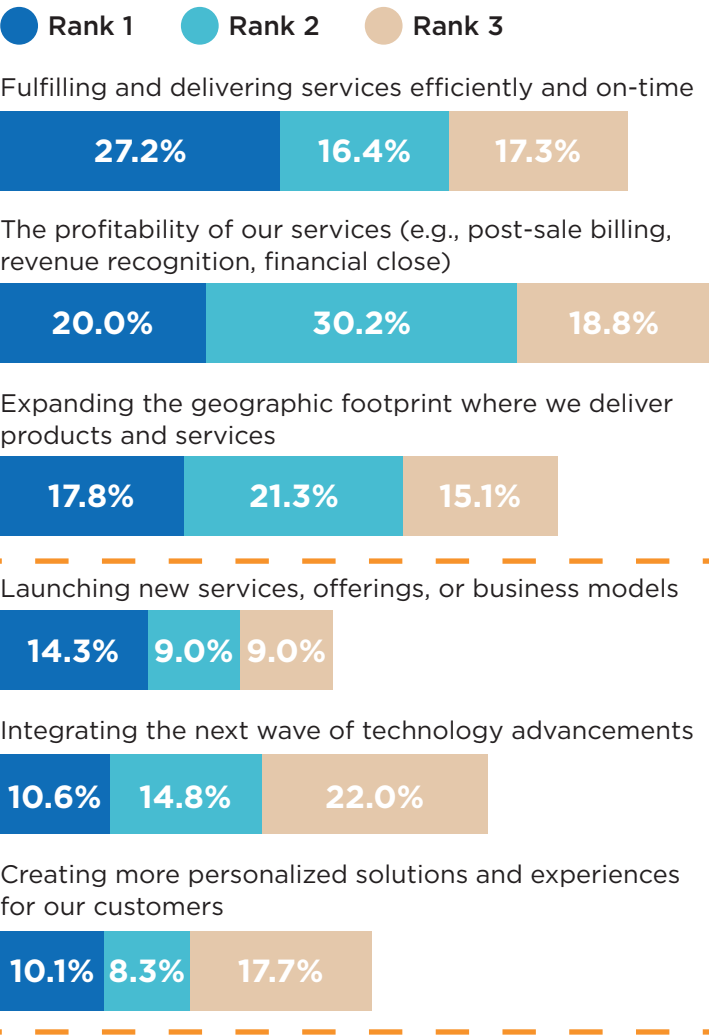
Rank 1 Rank 2 Rank 3

Fulfilling and delivering services efficiently and on-time

27.2% 16.4% 17.3%

The profitability of our services (e.g., post-sale billing, revenue recognition, financial close)

20.0% 30.2% 18.8%

Expanding the geographic footprint where we deliver products and services

17.8% 21.3% 15.1%

Launching new services, offerings, or business models

14.3% 9.0% 9.0%

Integrating the next wave of technology advancements

10.6% 14.8% 22.0%

Creating more personalized solutions and experiences for our customers

10.1% 8.3% 17.7%